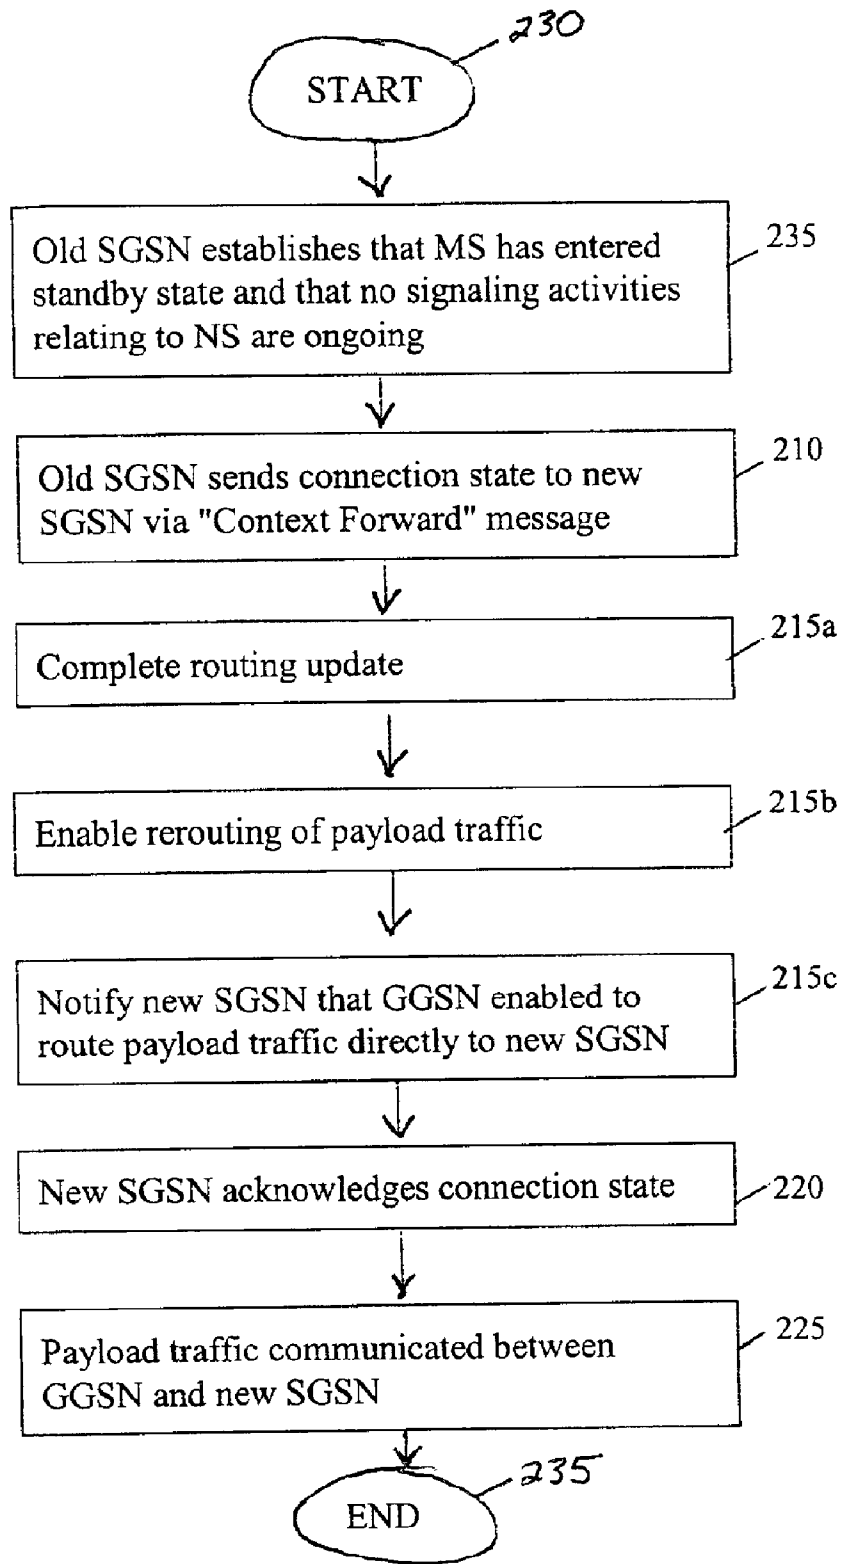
230

START

Old SGSN establishes that MS has entered standby state and that no signaling activities relating to NS are ongoing

235

Old SGSN sends connection state to new SGSN via "Context Forward" message

210

Complete routing update

215a

Enable rerouting of payload traffic

215b

Notify new SGSN that GGSN enabled to route payload traffic directly to new SGSN

215c

New SGSN acknowledges connection state

220

Payload traffic communicated between GGSN and new SGSN

225

235

END